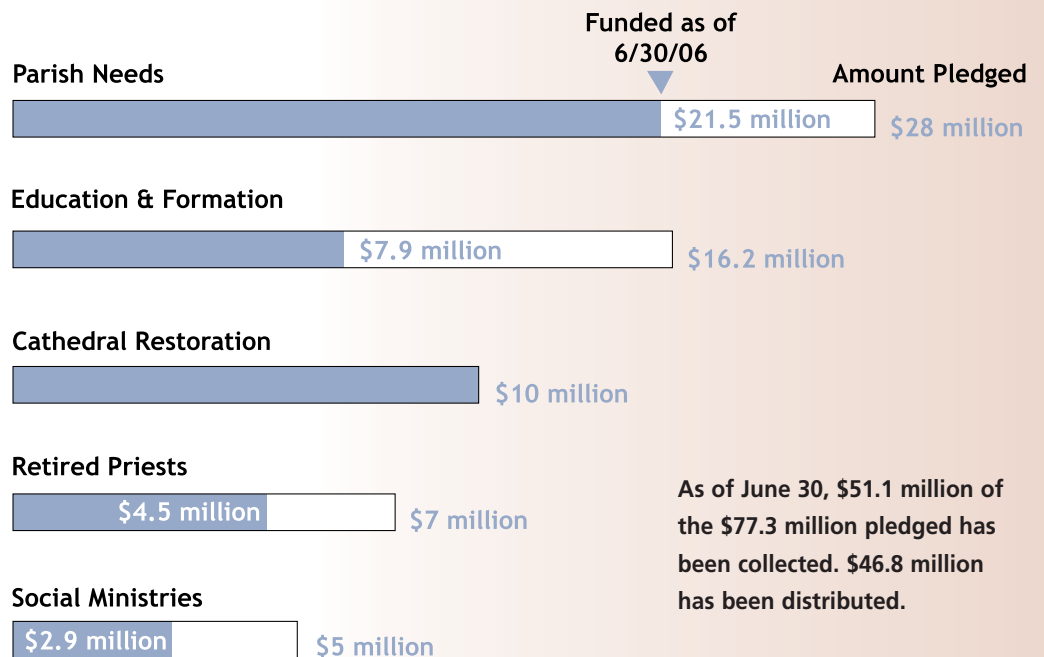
Funded as of 6/30/06

Parish Needs

Amount Pledged

$21.5 million

$28 million

Education & Formation

$7.9 million

$16.2 million

Cathedral Restoration

$10 million

Retired Priests

$4.5 million

$7 million

As of June 30, $51.1 million of the $77.3 million pledged has been collected. $46.8 million has been distributed.

Social Ministries

$2.9 million

$5 million